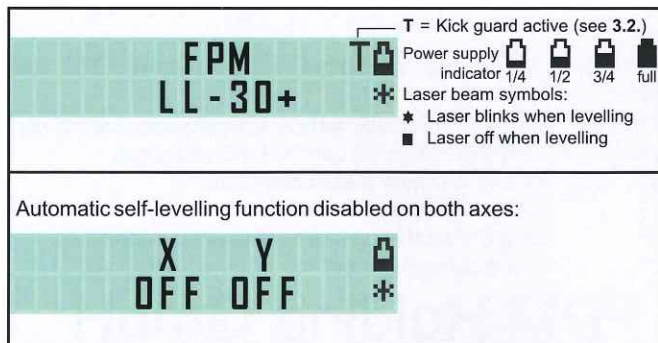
FPM
LL-30+

T = Kick guard active (see 3.2.)
Power supply indicator 1/4 1/2 3/4 full
Laser beam symbols:
Laser blinks when levelling
Laser off when levelling

Automatic self-levelling function disabled on both axes:

X Y
OFF OFF